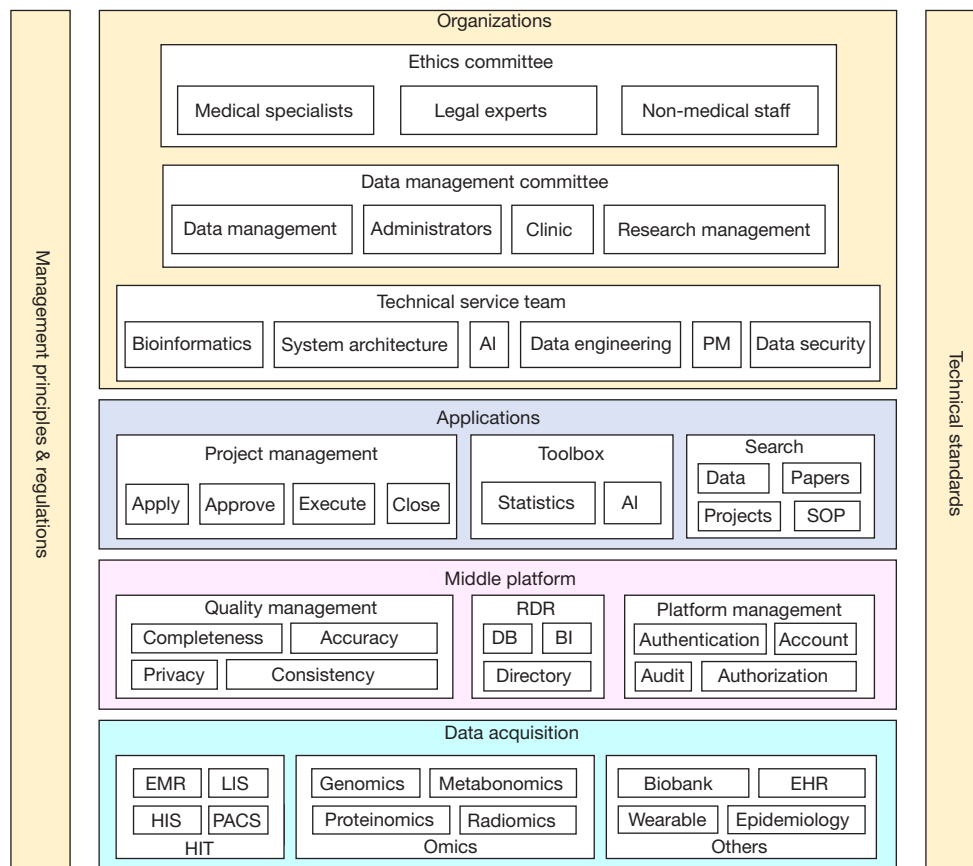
Management principles & regulations

Organizations

Ethics committee

Medical specialists

Legal experts

Non-medical staff

Data management committee

Data management

Administrators

Clinic

Research management

Technical service team

Bioinformatics

System architecture

AI

Data engineering

PM

Data security

Applications

Project management

Apply

Approve

Execute

Close

Toolbox

Statistics

AI

Search

Data

Papers

Projects

SOP

Middle platform

Quality management

Completeness

Accuracy

Privacy

Consistency

RDR

DB

BI

Directory

Platform management

Authentication

Account

Audit

Authorization

Data acquisition

EMR

LIS

HIS

PACS

HIT

Genomics

Metabonomics

Proteinomics

Radiomics

Omics

Biobank

EHR

Wearable

Epidemiology

Others

Technical standards